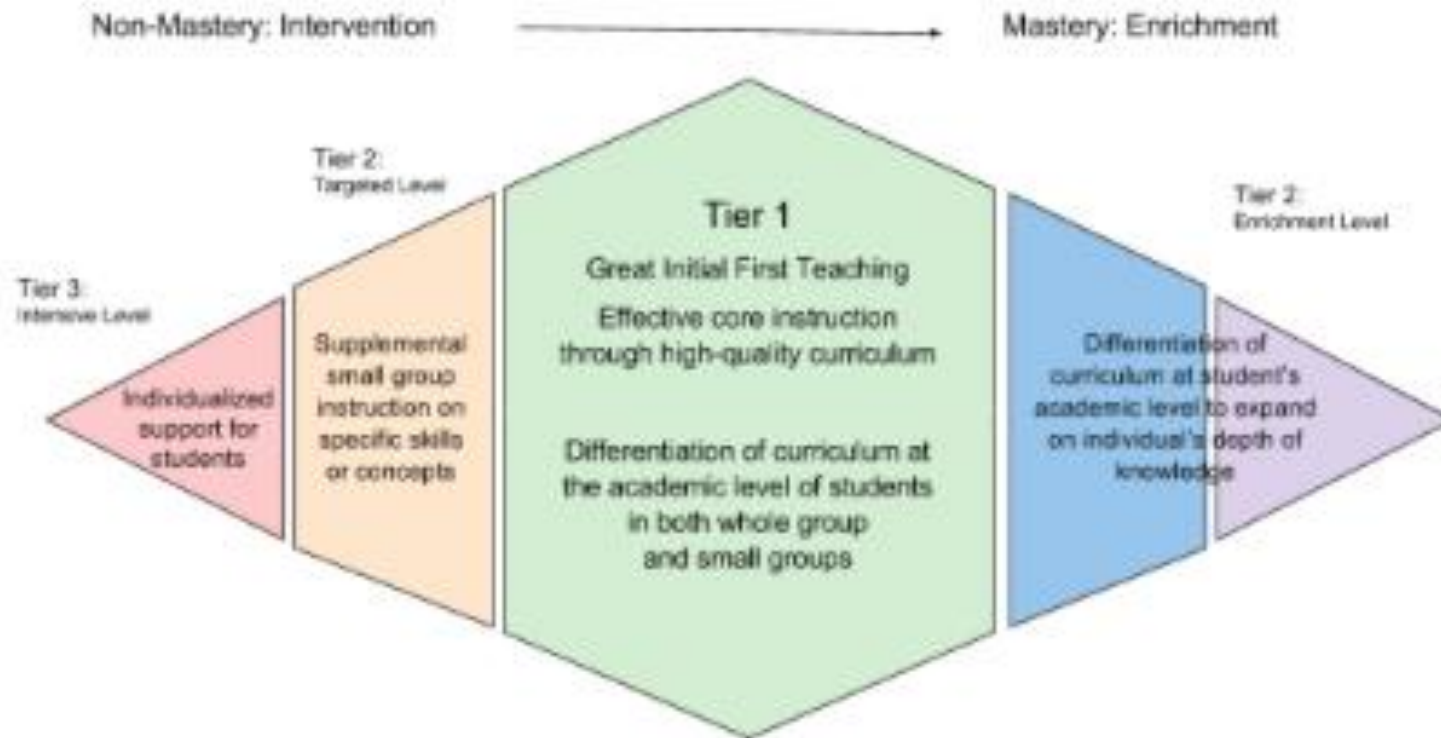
Non-Mastery: Intervention

Mastery: Enrichment

Tier 2:
Targeted Level

Tier 1

Great Initial First Teaching

Effective core instruction through high-quality curriculum

Differentiation of curriculum at the academic level of students in both whole group and small groups

Tier 2:
Enrichment Level

Tier 3:
Intensive Level

Individualized support for students

Supplemental small group instruction on specific skills or concepts

Differentiation of curriculum at student's academic level to expand on individual's depth of knowledge